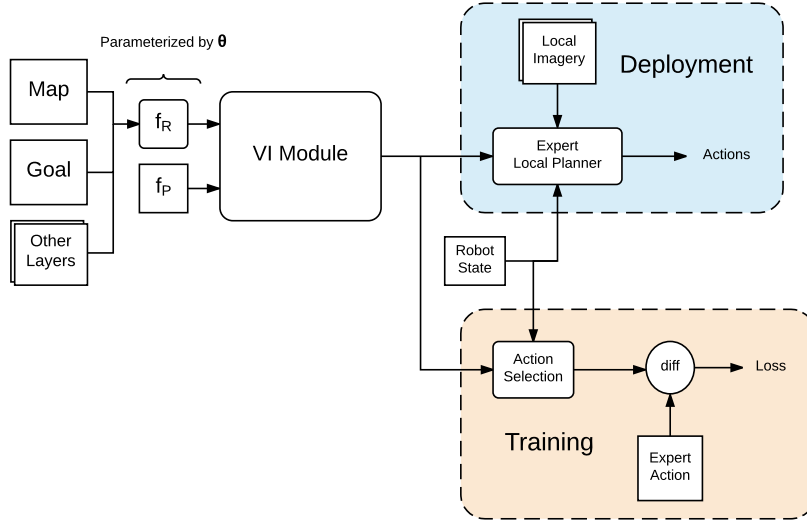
Parameterized by $\boldsymbol{\theta}$

Map

Goal

Other Layers

$f_R$

$f_P$

VI Module

Local Imagery

Deployment

Expert Local Planner

Actions

Robot State

Action Selection

diff

Loss

Training

Expert Action